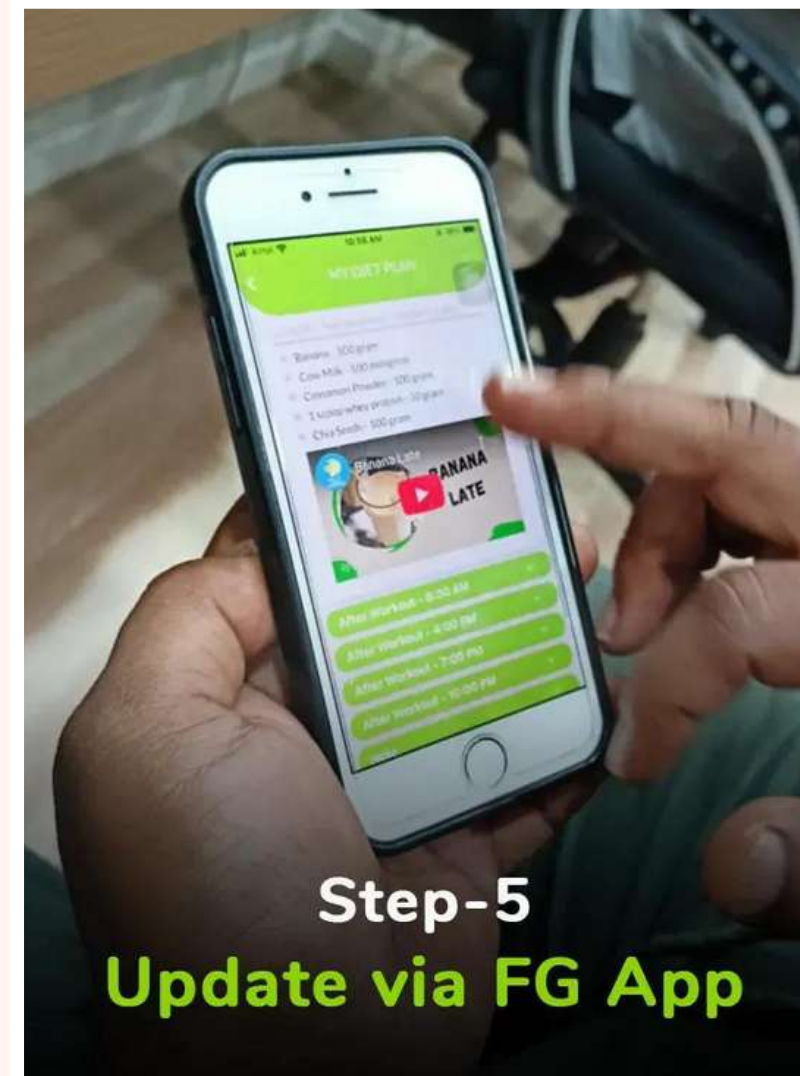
10:58 AM

MY DIET PLAN

Banana - 100 gram
Cow Milk - 100 ml
Cinnamon Powder - 100 gram
1 scoop whey protein - 30 gram
Chia Seeds - 100 gram

Banana Late
BANANA LATE

After Workout - 8:30 AM
After Workout - 4:00 PM
After Workout - 7:00 PM
After Workout - 10:00 PM

Step-5
Update via FG App